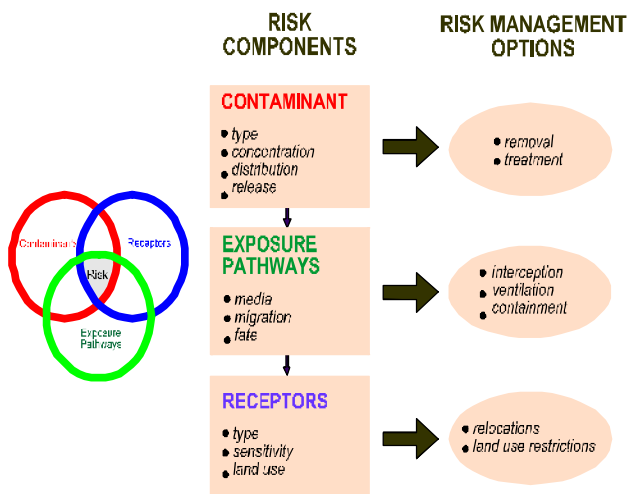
RISK COMPONENTS

RISK MANAGEMENT OPTIONS

Contaminants

Receptors

Risk

Exposure Pathways

CONTAMINANT
• type
• concentration
• distribution
• release

• removal
• treatment

EXPOSURE PATHWAYS
• media
• migration
• fate

• interception
• ventilation
• containment

RECEPTORS
• type
• sensitivity
• land use

• relocations
• land use restrictions